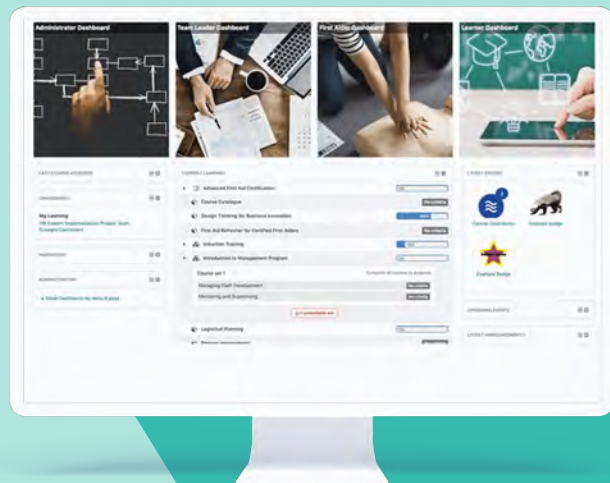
Administrator Dashboard

Team Leader Dashboard

First Aider Dashboard

Learner Dashboard

LAST 5 COMPLETED BADGES

DASHBOARDS

My Learning
HR System Implementation Project Team
Example Dashboard

NAVIGATION

ADMINISTRATION

+ Reset Dashboard to my default page

CURRENT LEARNING

Advanced First Aid Certification

Course Catalogue

Design Thinking for Business Innovation

First Aid Refresher for Certified First Aiders

Induction Training

Introduction to Management Program

Course set 1

Managing Staff Development

Mentoring and Supervising

Logistical Planning

LATEST BADGES

Course Completion

Example badge

Example Badge

UPCOMING EVENTS

LATEST ANNOUNCEMENTS